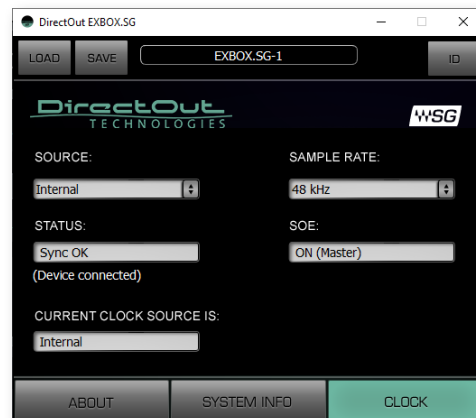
DirectOut EXBOX.SG

LOAD SAVE EXBOX.SG-1 ID

DirectOut TECHNOLOGIES

SG

SOURCE:

Internal

SAMPLE RATE:

48 kHz

STATUS:

Sync OK

(Device connected)

SOE:

ON (Master)

CURRENT CLOCK SOURCE IS:

Internal

ABOUT SYSTEM INFO CLOCK